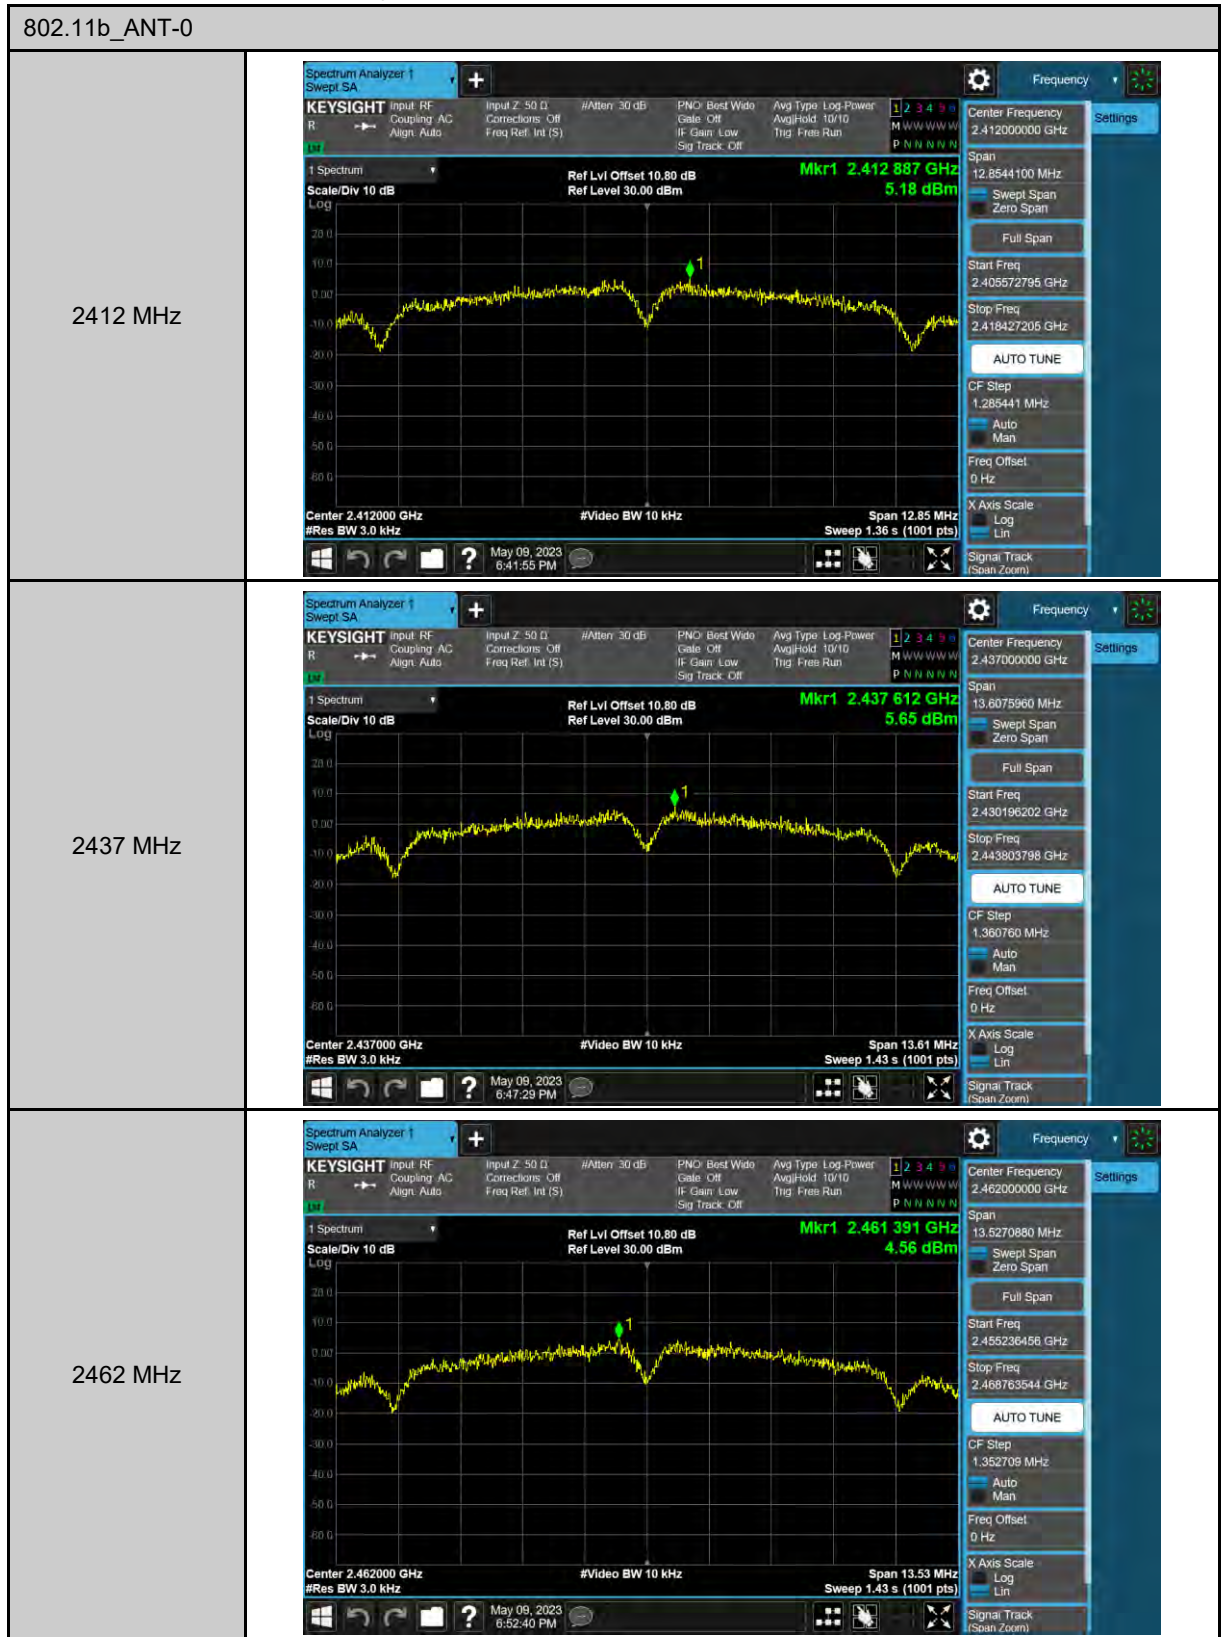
802.11b_ANT-0

2412 MHz

Spectrum Analyzer 1
Swept SA
KEYSIGHT Input: RF Coupling: AC Align: Auto
Input Z: 50 Ω Corrections: Off Freq Ref: Int (S)
#Atten: 30 dB
PNO: Best Wide Gate: Off IF Gain: Low Sig Track: Off
Avg Type: Log-Power Avg|Hold: 10/10 Trig: Free Run
1 2 3 4 5 6
M W W W W W
P N N N N N
Frequency
Settings
1 Spectrum
Scale/Div 10 dB
Log
Ref Lvl Offset 10.80 dB
Ref Level 30.00 dBm
Mkr1 2.412 887 GHz
5.18 dBm
20.0
10.0
0.00
-10.0
-20.0
-30.0
-40.0
-50.0
-60.0
1
Center 2.412000 GHz
#Res BW 3.0 kHz
#Video BW 10 kHz
Span 12.85 MHz
Sweep 1.36 s (1001 pts)
May 09, 2023 6:41:55 PM
Center Frequency 2.412000000 GHz
Span 12.8544100 MHz
Swept Span
Zero Span
Full Span
Start Freq 2.405572795 GHz
Stop Freq 2.418427205 GHz
AUTO TUNE
CF Step 1.285441 MHz
Auto
Man
Freq Offset 0 Hz
X Axis Scale
Log
Lin
Signal Track (Span Zoom)

2437 MHz

Spectrum Analyzer 1
Swept SA
KEYSIGHT Input: RF Coupling: AC Align: Auto
Input Z: 50 Ω Corrections: Off Freq Ref: Int (S)
#Atten: 30 dB
PNO: Best Wide Gate: Off IF Gain: Low Sig Track: Off
Avg Type: Log-Power Avg|Hold: 10/10 Trig: Free Run
1 2 3 4 5 6
M W W W W W
P N N N N N
Frequency
Settings
1 Spectrum
Scale/Div 10 dB
Log
Ref Lvl Offset 10.80 dB
Ref Level 30.00 dBm
Mkr1 2.437 612 GHz
5.65 dBm
20.0
10.0
0.00
-10.0
-20.0
-30.0
-40.0
-50.0
-60.0
1
Center 2.437000 GHz
#Res BW 3.0 kHz
#Video BW 10 kHz
Span 13.61 MHz
Sweep 1.43 s (1001 pts)
May 09, 2023 6:47:29 PM
Center Frequency 2.437000000 GHz
Span 13.6075960 MHz
Swept Span
Zero Span
Full Span
Start Freq 2.430196202 GHz
Stop Freq 2.443803798 GHz
AUTO TUNE
CF Step 1.360760 MHz
Auto
Man
Freq Offset 0 Hz
X Axis Scale
Log
Lin
Signal Track (Span Zoom)

2462 MHz

Spectrum Analyzer 1
Swept SA
KEYSIGHT Input: RF Coupling: AC Align: Auto
Input Z: 50 Ω Corrections: Off Freq Ref: Int (S)
#Atten: 30 dB
PNO: Best Wide Gate: Off IF Gain: Low Sig Track: Off
Avg Type: Log-Power Avg|Hold: 10/10 Trig: Free Run
1 2 3 4 5 6
M W W W W W
P N N N N N
Frequency
Settings
1 Spectrum
Scale/Div 10 dB
Log
Ref Lvl Offset 10.80 dB
Ref Level 30.00 dBm
Mkr1 2.461 391 GHz
4.56 dBm
20.0
10.0
0.00
-10.0
-20.0
-30.0
-40.0
-50.0
-60.0
1
Center 2.462000 GHz
#Res BW 3.0 kHz
#Video BW 10 kHz
Span 13.53 MHz
Sweep 1.43 s (1001 pts)
May 09, 2023 6:52:40 PM
Center Frequency 2.462000000 GHz
Span 13.5270880 MHz
Swept Span
Zero Span
Full Span
Start Freq 2.455236456 GHz
Stop Freq 2.468763544 GHz
AUTO TUNE
CF Step 1.352709 MHz
Auto
Man
Freq Offset 0 Hz
X Axis Scale
Log
Lin
Signal Track (Span Zoom)